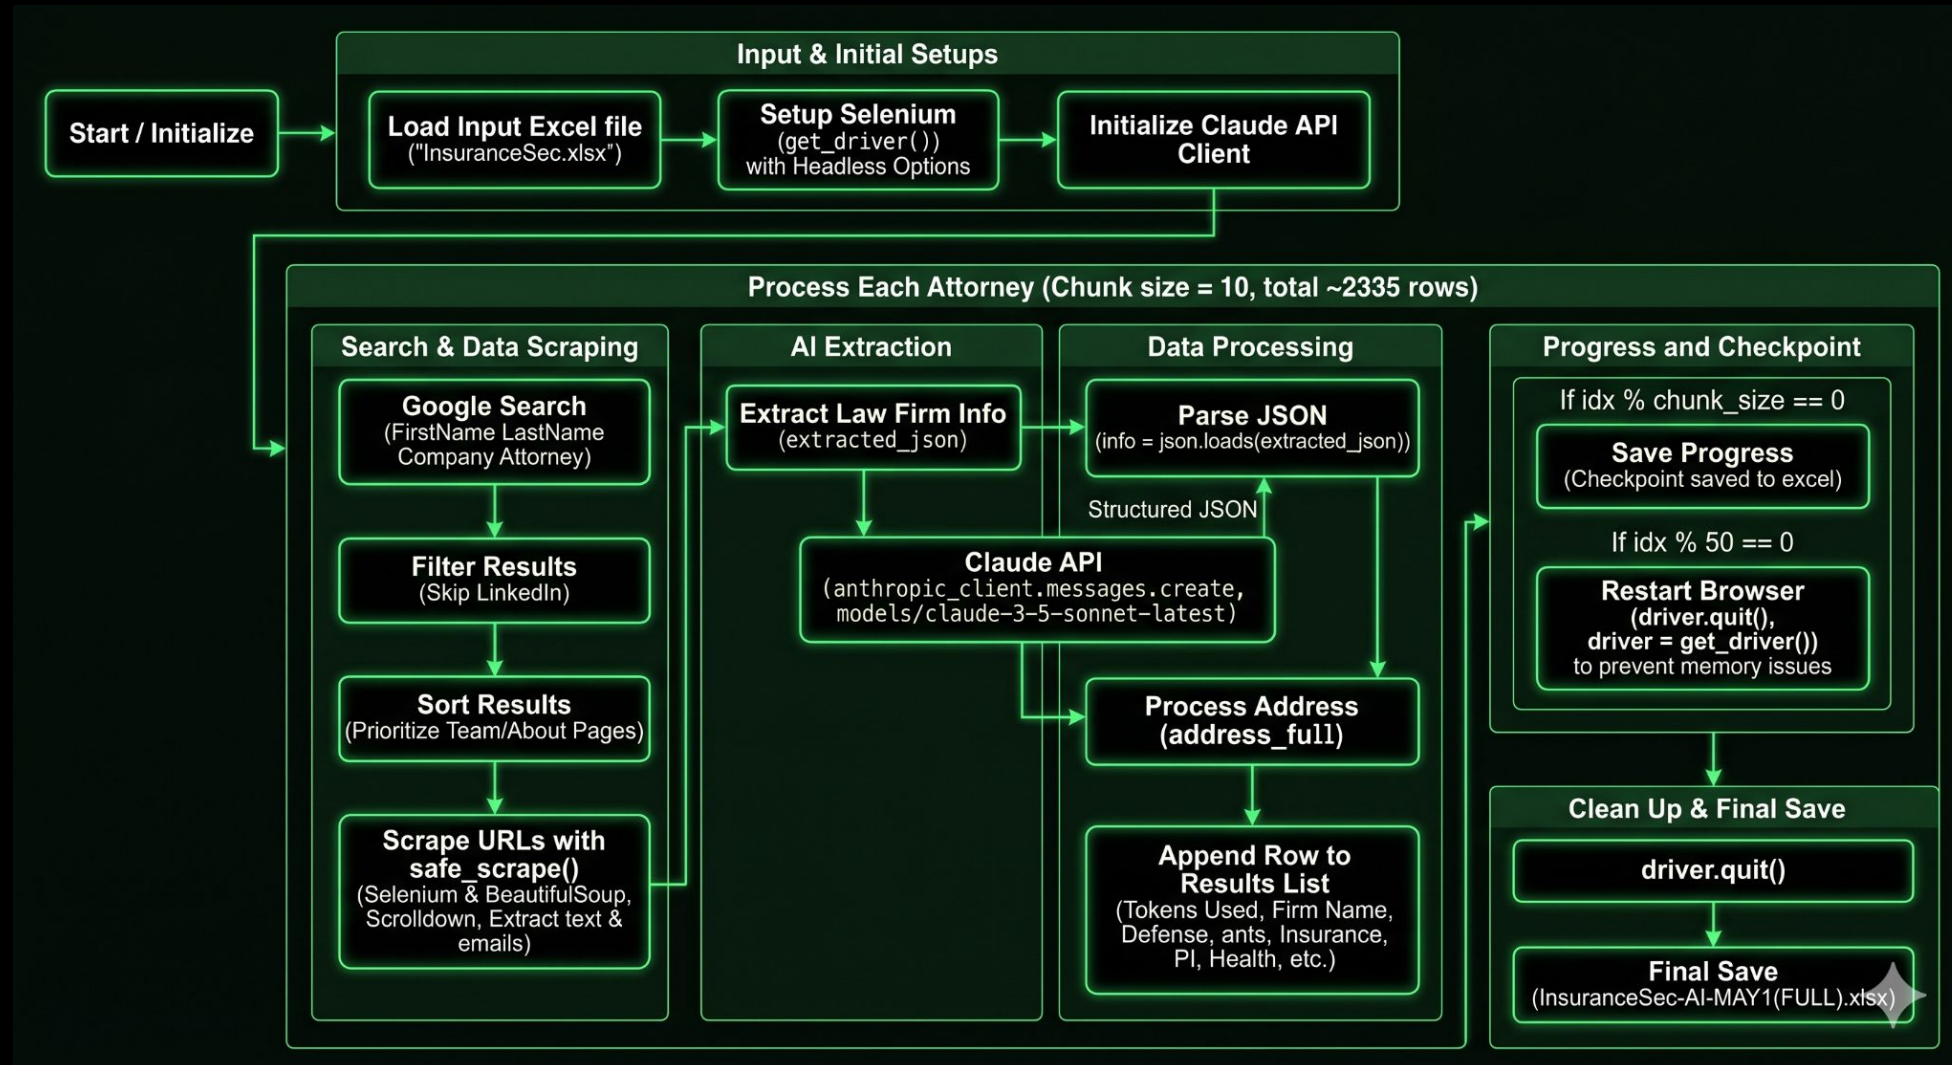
Start / Initialize

Input & Initial Setups

Load Input Excel file
("InsuranceSec.xlsx")

Setup Selenium
(get_driver())
with Headless Options

Initialize Claude API Client

Process Each Attorney (Chunk size = 10, total ~2335 rows)

Search & Data Scraping

Google Search
(FirstName LastName Company Attorney)

Filter Results
(Skip LinkedIn)

Sort Results
(Prioritize Team/About Pages)

Scrape URLs with safe_scrape()
(Selenium & BeautifulSoup, Scrolldown, Extract text & emails)

AI Extraction

Extract Law Firm Info
(extracted_json)

Claude API
(anthropic_client.messages.create, models/claude-3-5-sonnet-latest)

Data Processing

Parse JSON
(info = json.loads(extracted_json))

Structured JSON

Process Address
(address_full)

Append Row to Results List
(Tokens Used, Firm Name, Defense, ants, Insurance, PI, Health, etc.)

Progress and Checkpoint

If idx % chunk_size == 0

Save Progress
(Checkpoint saved to excel)

If idx % 50 == 0

Restart Browser
(driver.quit(), driver = get_driver())
to prevent memory issues

Clean Up & Final Save

driver.quit()

Final Save
(InsuranceSec-AI-MAY1(FULL).xlsx)